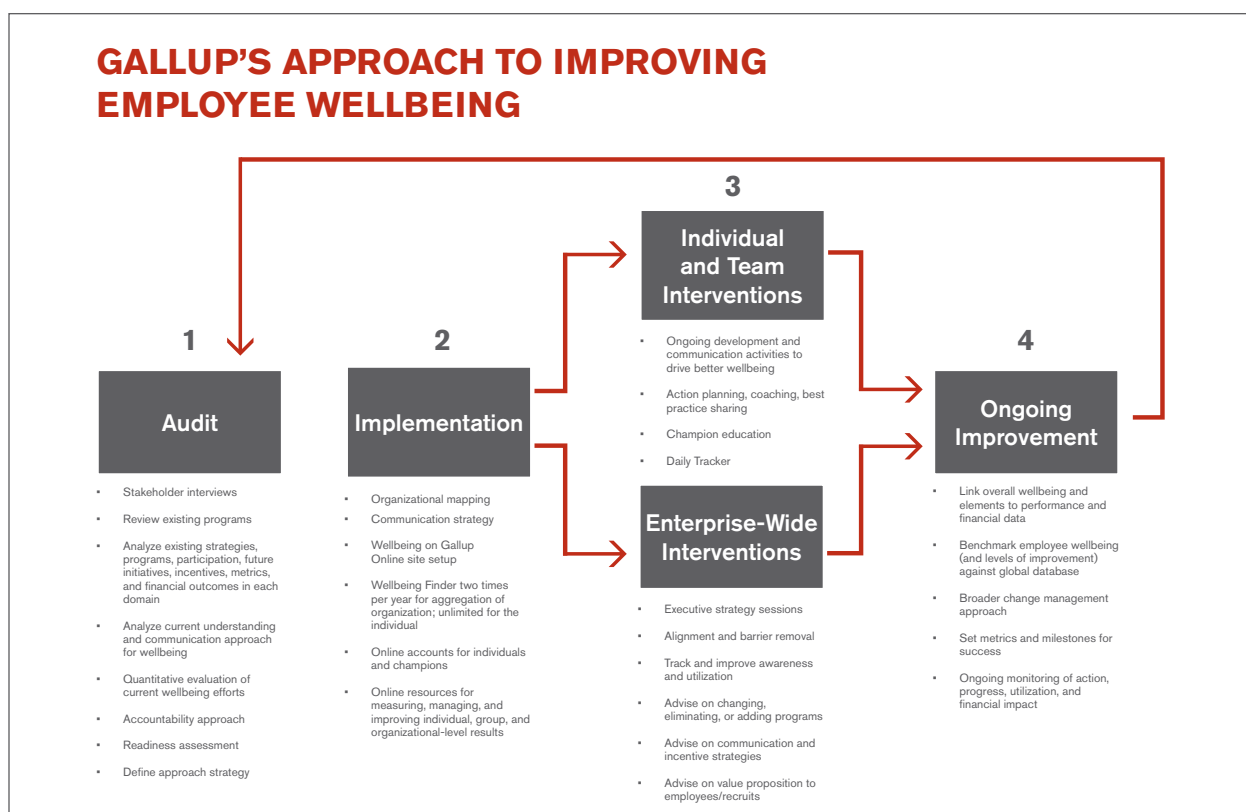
GALLUP'S APPROACH TO IMPROVING EMPLOYEE WELLBEING

1

Audit

- Stakeholder interviews
- Review existing programs
- Analyze existing strategies, programs, participation, future initiatives, incentives, metrics, and financial outcomes in each domain
- Analyze current understanding and communication approach for wellbeing
- Quantitative evaluation of current wellbeing efforts
- Accountability approach
- Readiness assessment
- Define approach strategy

2

Implementation

- Organizational mapping
- Communication strategy
- Wellbeing on Gallup Online site setup
- Wellbeing Finder two times per year for aggregation of organization; unlimited for the individual
- Online accounts for individuals and champions
- Online resources for measuring, managing, and improving individual, group, and organizational-level results

3

Individual and Team Interventions

- Ongoing development and communication activities to drive better wellbeing
- Action planning, coaching, best practice sharing
- Champion education
- Daily Tracker

Enterprise-Wide Interventions

- Executive strategy sessions
- Alignment and barrier removal
- Track and improve awareness and utilization
- Advise on changing, eliminating, or adding programs
- Advise on communication and incentive strategies
- Advise on value proposition to employees/recruits

4

Ongoing Improvement

- Link overall wellbeing and elements to performance and financial data
- Benchmark employee wellbeing (and levels of improvement) against global database
- Broader change management approach
- Set metrics and milestones for success
- Ongoing monitoring of action, progress, utilization, and financial impact